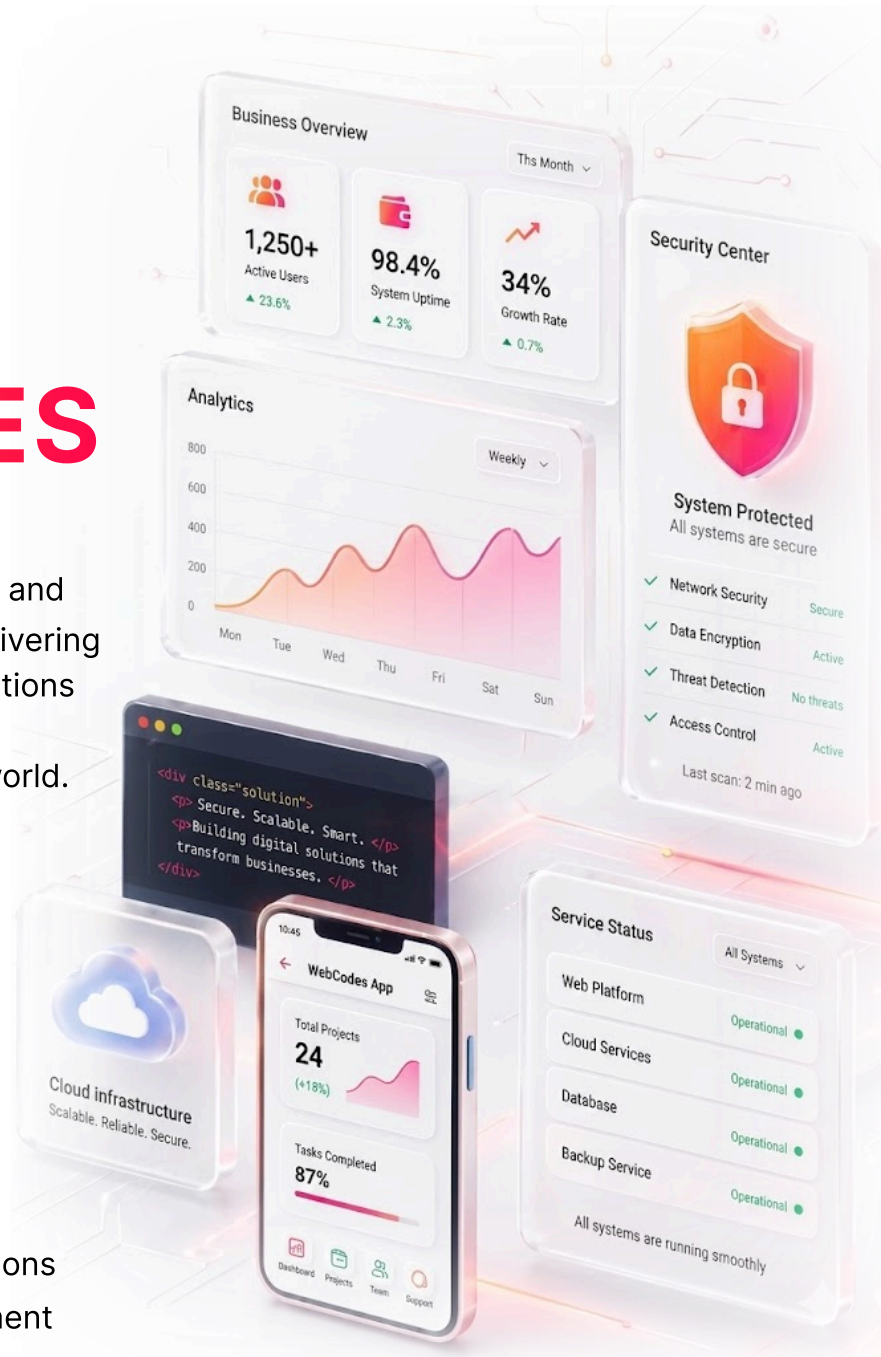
ES

and
ivering
tions

orld.

ons
nent

Business Overview

Ths Month

1,250+
Active Users
▲ 23.6%

98.4%
System Uptime
▲ 2.3%

34%
Growth Rate
▲ 0.7%

Security Center

System Protected
All systems are secure

✓ Network Security Secure
✓ Data Encryption Active
✓ Threat Detection No threats
✓ Access Control Active

Last scan: 2 min ago

Analytics

Weekly

800
600
400
200
0

Mon Tue Wed Thu Fri Sat Sun

<div class="solution">
<p> Secure. Scalable. Smart. </p>
<p>Building digital solutions that transform businesses. </p>
</div>

Cloud infrastructure
Scalable. Reliable. Secure.

10:45

WebCodes App

Total Projects
24
(+18%)

Tasks Completed
87%

Dashboard Projects Team Support

Service Status

All Systems

Web Platform Operational
Cloud Services Operational
Database Operational
Backup Service Operational

All systems are running smoothly